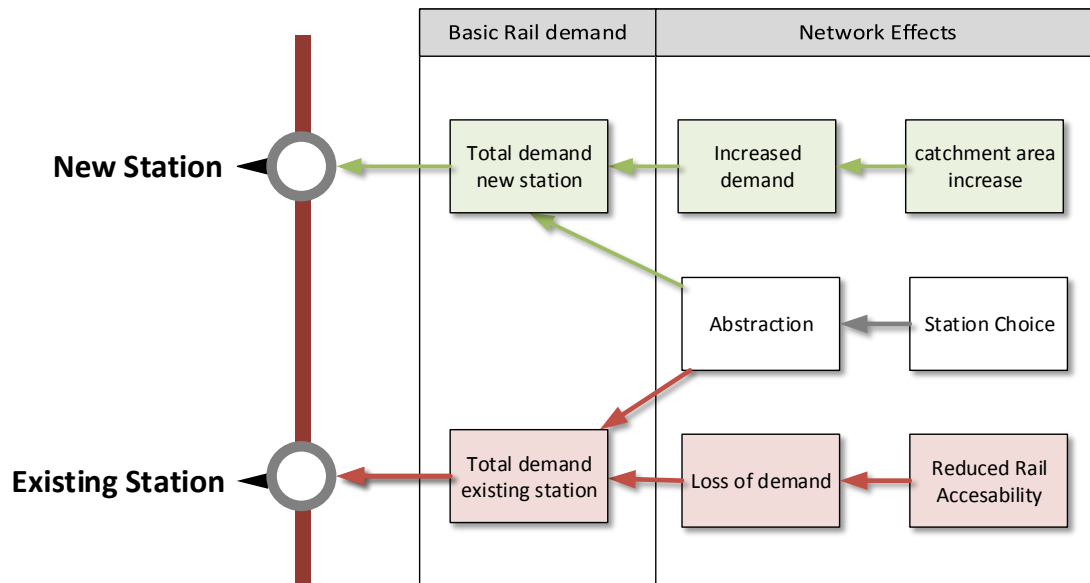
| Basic Rail demand | Network Effects |
|---|---|

New Station

Total demand new station

Increased demand

catchment area increase

Abstraction

Station Choice

Existing Station

Total demand existing station

Loss of demand

Reduced Rail Accesability